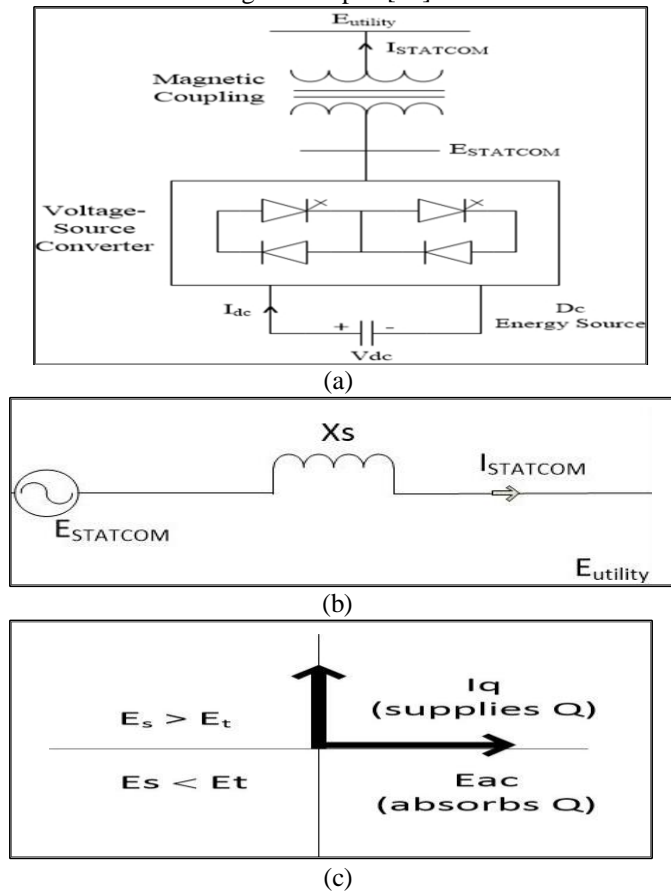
$E_{utility}$

$I_{STATCOM}$

Magnetic Coupling

$E_{STATCOM}$

Voltage-Source Converter

$I_{dc}$

+ -

Vdc

Dc Energy Source

(a)

Xs

$I_{STATCOM}$

$E_{STATCOM}$

$E_{utility}$

(b)

$E_s > E_t$

Iq (supplies Q)

Es < Et

Eac (absorbs Q)

(c)